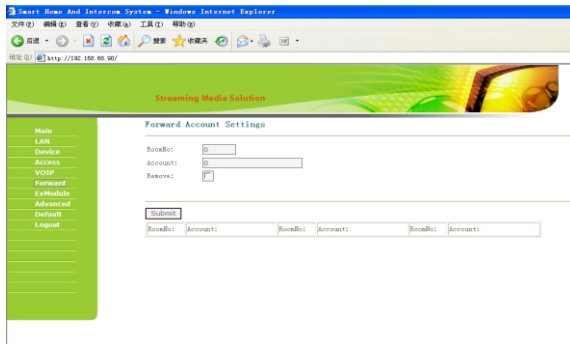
Smart Home And Intercom System - Windows Internet Explorer

文件(F) 编辑(E) 查看(V) 收藏(A) 工具(T) 帮助(H)

后退 搜索 收藏夹

地址(D) http://192.168.68.90/

Streaming Media Solution

Main
LAN
Device
Access
VOIP
Forward
ExModule
Advanced
Default
Logout

Forward Account Settings

RoomNo: 0

Account: 0

Remove:

Submit

| RoomNo: | Account: | RoomNo: | Account: | RoomNo: | Account: |
|---|---|---|---|---|---|